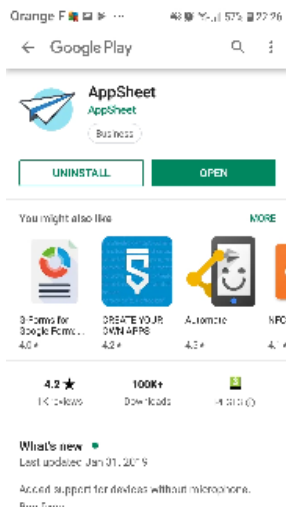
Orange F ··· 57% 22:26

Google Play

AppSheet
AppSheet
Business

UNINSTALL
OPEN

You might also like
MORE

G-Forms for Google Forms...
4.0 ★

CREATE YOUR OWN APPS
4.2 ★

Automate
4.3 ★

NFC
4.

4.2 ★
1K reviews

100K+
Downloads

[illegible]

What's new •
Last updated Jan 31, 2019

Added support for devices without microphone.
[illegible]